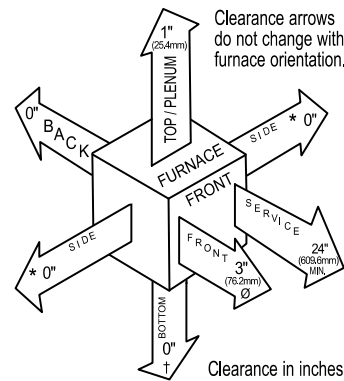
Clearance arrows do not change with furnace orientation.

1"
(25.4mm)
TOP / PLENUM

0"
BACK

SIDE
* 0"

FURNACE
FRONT

SERVICE
24"
(609.6mm)
MIN.

SIDE
* 0"

FRONT
3"
(76.2mm)
Ø

BOTTOM
0"
†

Clearance in inches